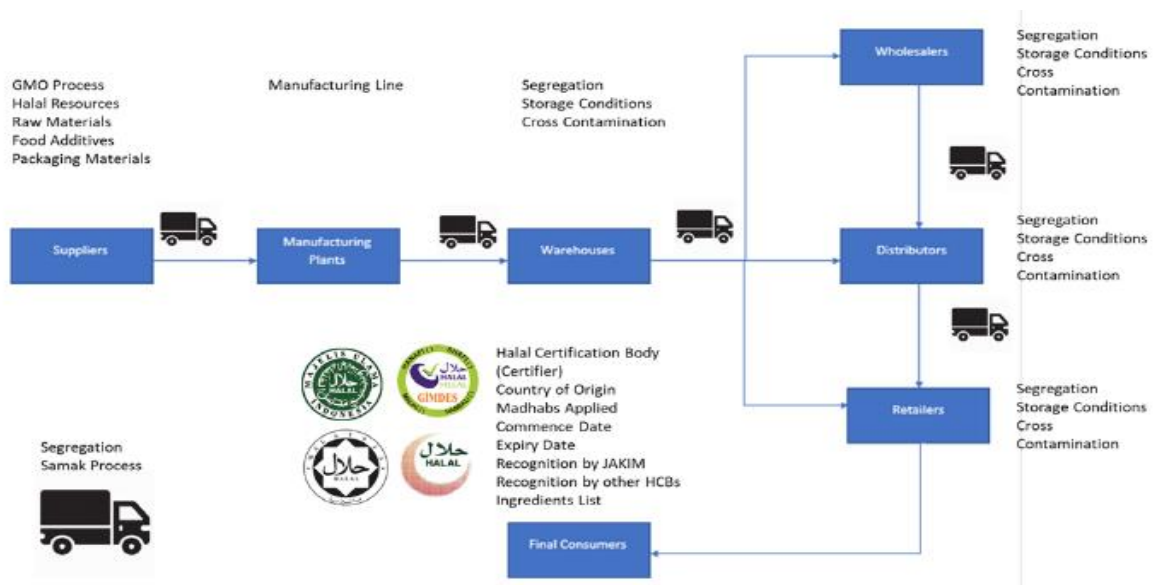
GMO Process
Halal Resources
Raw Materials
Food Additives
Packaging Materials

Manufacturing Line

Segregation
Storage Conditions
Cross Contamination

Wholesalers

Segregation
Storage Conditions
Cross
Contamination

Suppliers

Manufacturing Plants

Warehouses

Distributors

Segregation
Storage Conditions
Cross
Contamination

MAJELIS ULAMA INDONESIA
حلال
HALAL

GIMDES
حلال
HALAL

Halal Certification Body (Certifier)
Country of Origin
Madhabs Applied
Commence Date
Expiry Date
Recognition by JAKIM
Recognition by other HCBs
Ingredients List

حلال
HALAL

حلال
HALAL

Retailers

Segregation
Storage Conditions
Cross
Contamination

Segregation
Samak Process

Final Consumers